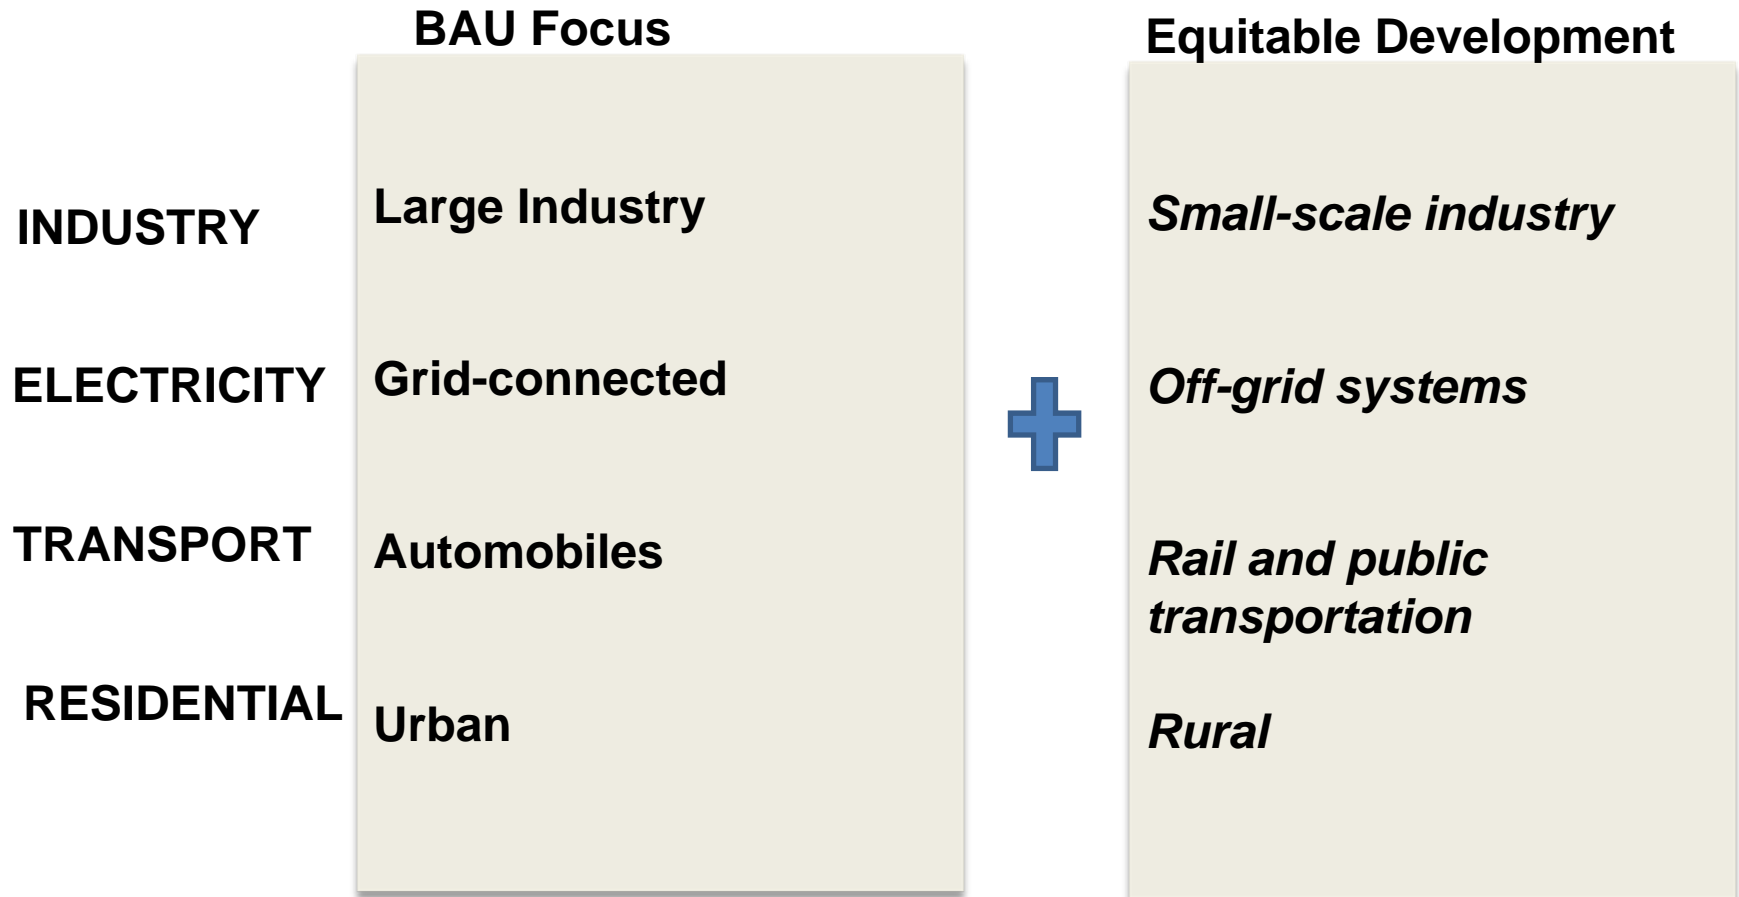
|  | BAU Focus | Equitable Development |
|---|---|---|
| INDUSTRY | Large Industry | Small-scale industry |
| ELECTRICITY | Grid-connected | Off-grid systems |
| TRANSPORT | Automobiles | Rail and public transportation |
| RESIDENTIAL | Urban | Rural |